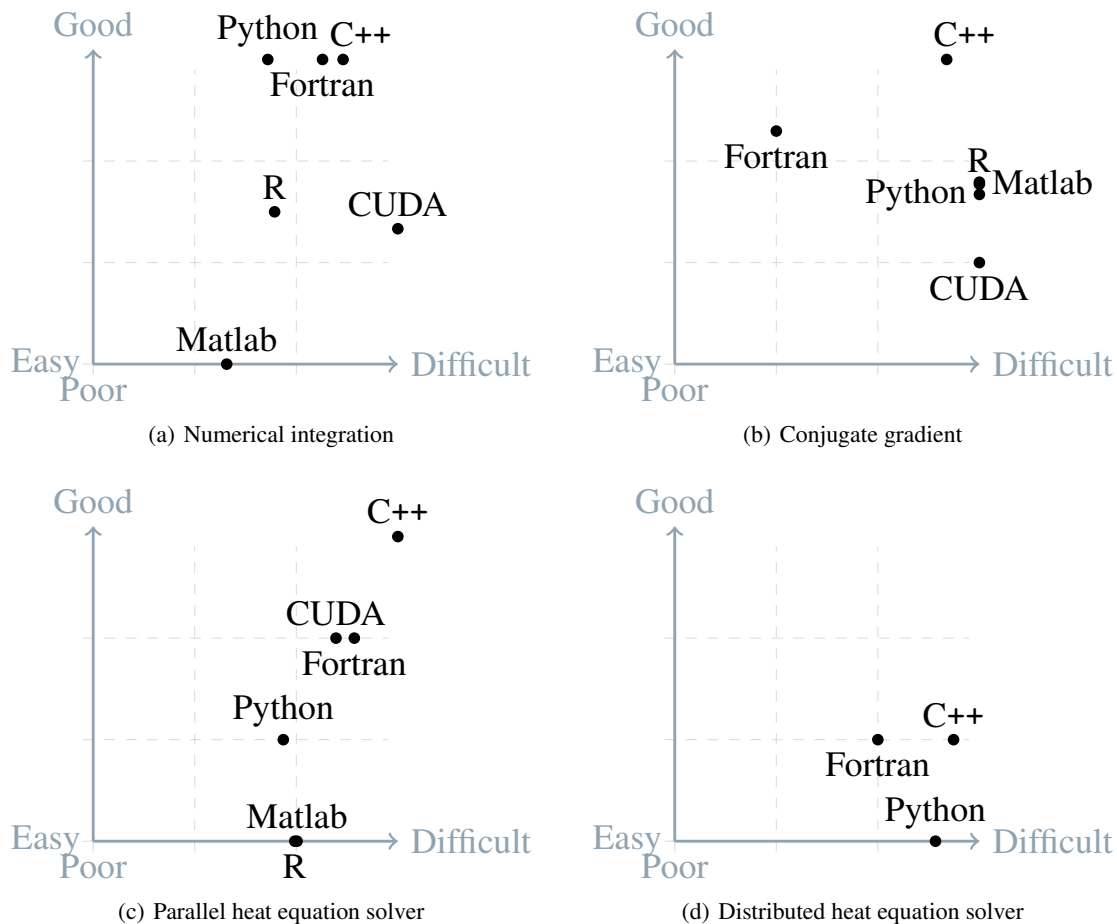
Good

Python C++

Fortran

R

CUDA

Matlab

Easy

Poor

Difficult

(a) Numerical integration

Good

C++

Fortran

R

Python Matlab

CUDA

Easy

Poor

Difficult

(b) Conjugate gradient

Good

C++

CUDA

Fortran

Python

Matlab

Easy

Poor

R

Difficult

(c) Parallel heat equation solver

Good

C++

Fortran

Python

Easy

Poor

Difficult

(d) Distributed heat equation solver